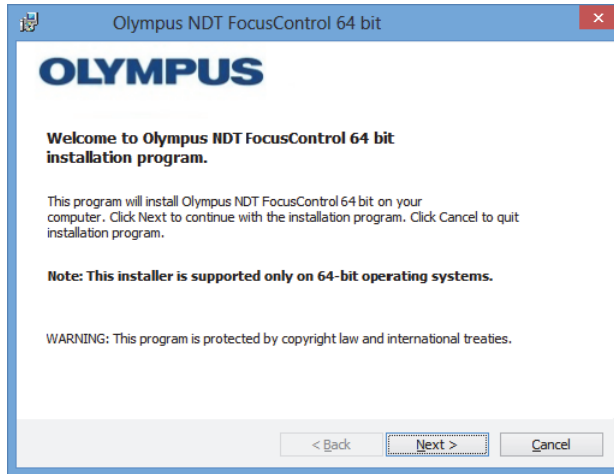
Olympus NDT FocusControl 64 bit

OLYMPUS

Welcome to Olympus NDT FocusControl 64 bit installation program.

This program will install Olympus NDT FocusControl 64 bit on your computer. Click Next to continue with the installation program. Click Cancel to quit installation program.

Note: This installer is supported only on 64-bit operating systems.

WARNING: This program is protected by copyright law and international treaties.

< Back

Next >

Cancel